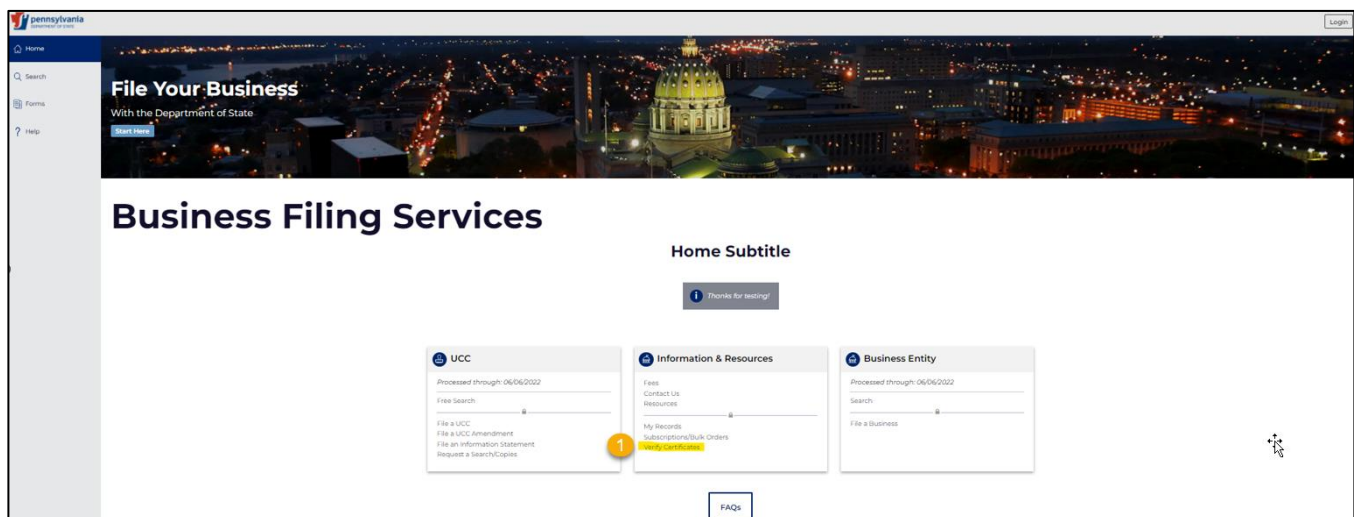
pennsylvania
DEPARTMENT OF STATE

Login

Home
Search
Forms
Help

File Your Business
With the Department of State
Start Here

Business Filing Services

Home Subtitle

Thanks for testing!

UCC
Processed through: 06/06/2022
Free Search
File a UCC
File a UCC Amendment
File an Information Statement
Request a Search/Copies

Information & Resources
Fees
Contact Us
Resources
My Records
Subscriptions/Bulk Orders
1
Verify Certificates

Business Entity
Processed through: 06/06/2022
Search
File a Business

FAQs